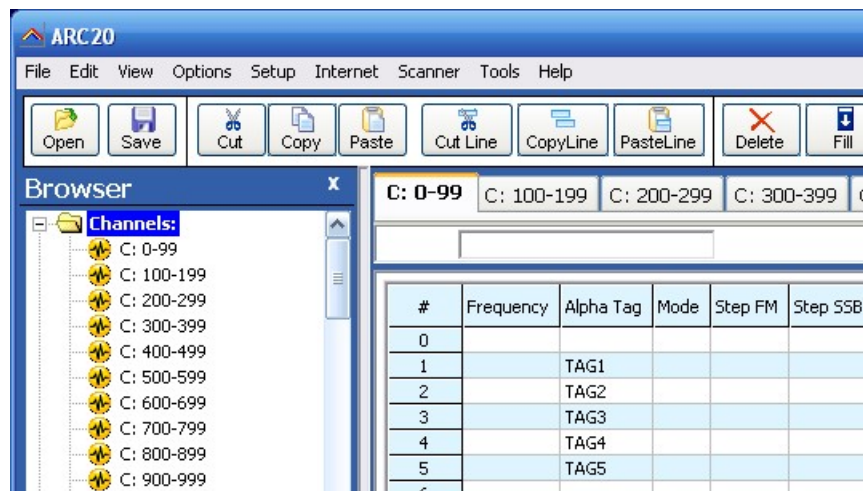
ARC20

File Edit View Options Setup Internet Scanner Tools Help

Open Save Cut Copy Paste Cut Line CopyLine PasteLine Delete Fill

Browser x

Channels:
C: 0-99
C: 100-199
C: 200-299
C: 300-399
C: 400-499
C: 500-599
C: 600-699
C: 700-799
C: 800-899
C: 900-999

C: 0-99 | C: 100-199 | C: 200-299 | C: 300-399

| # | Frequency | Alpha Tag | Mode | Step FM | Step SSB |
|---|---|---|---|---|---|
| 0 | | | | | |
| 1 | | TAG1 | | | |
| 2 | | TAG2 | | | |
| 3 | | TAG3 | | | |
| 4 | | TAG4 | | | |
| 5 | | TAG5 | | | |